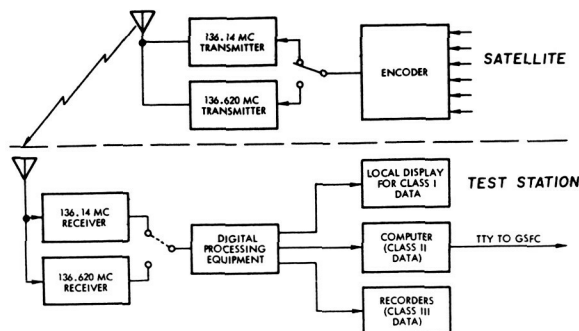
136.14 MC TRANSMITTER

136.620 MC TRANSMITTER

ENCODER

SATELLITE

TEST STATION

136.14 MC RECEIVER

136.620 MC RECEIVER

DIGITAL PROCESSING EQUIPMENT

LOCAL DISPLAY FOR CLASS I DATA

COMPUTER (CLASS II DATA)

TTY TO GSFC

RECORDERS (CLASS III DATA)